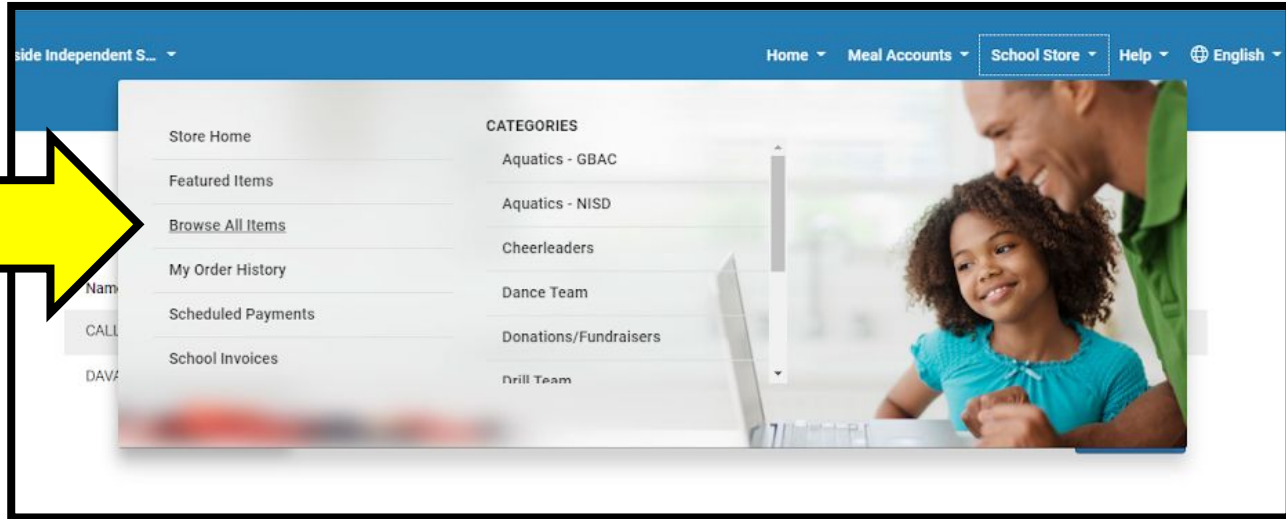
side Independent S...

Home Meal Accounts School Store Help English

Store Home
Featured Items
Browse All Items
My Order History
Scheduled Payments
School Invoices

CATEGORIES
Aquatics - GBAC
Aquatics - NISD
Cheerleaders
Dance Team
Donations/Fundraisers
Drill Team

Nam
CALL
DAVA